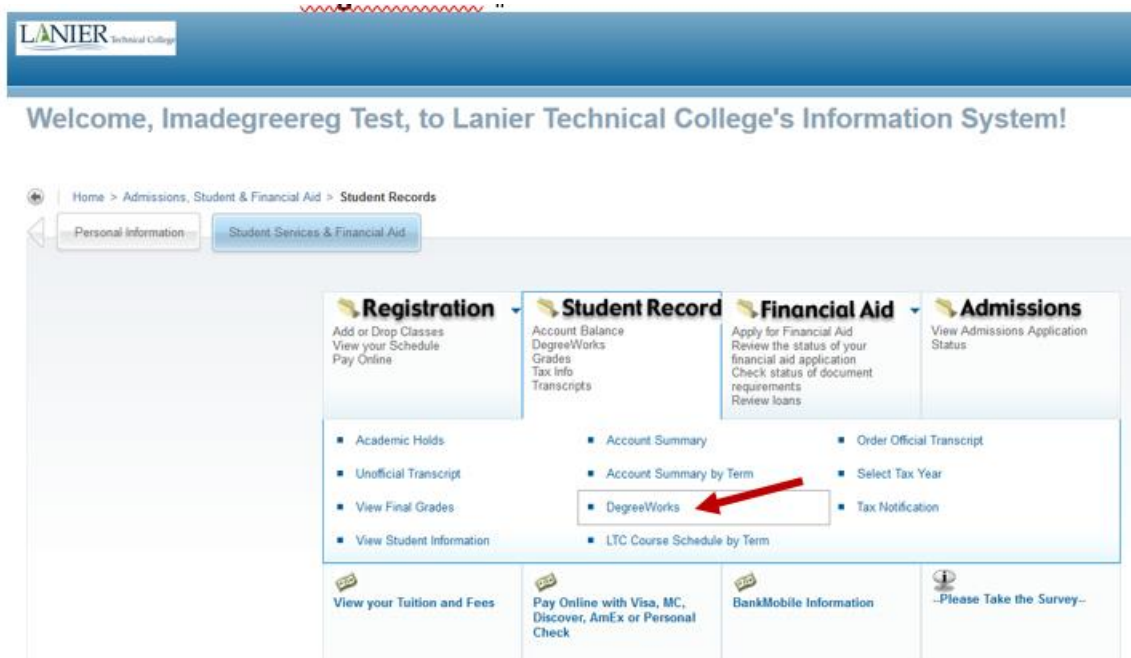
LANIER Technical College

Welcome, Imadegreereg Test, to Lanier Technical College's Information System!

Home > Admissions, Student & Financial Aid > Student Records

Personal Information | Student Services & Financial Aid

Registration
Add or Drop Classes
View your Schedule
Pay Online

Student Record
Account Balance
DegreeWorks
Grades
Tax Info
Transcripts

Financial Aid
Apply for Financial Aid
Review the status of your financial aid application
Check status of document requirements
Review loans

Admissions
View Admissions Application Status

- Academic Holds
- Unofficial Transcript
- View Final Grades
- View Student Information

- Account Summary
- Account Summary by Term
- DegreeWorks
- LTC Course Schedule by Term

- Order Official Transcript
- Select Tax Year
- Tax Notification

View your Tuition and Fees

Pay Online with Visa, MC, Discover, AmEx or Personal Check

BankMobile Information

--Please Take the Survey--